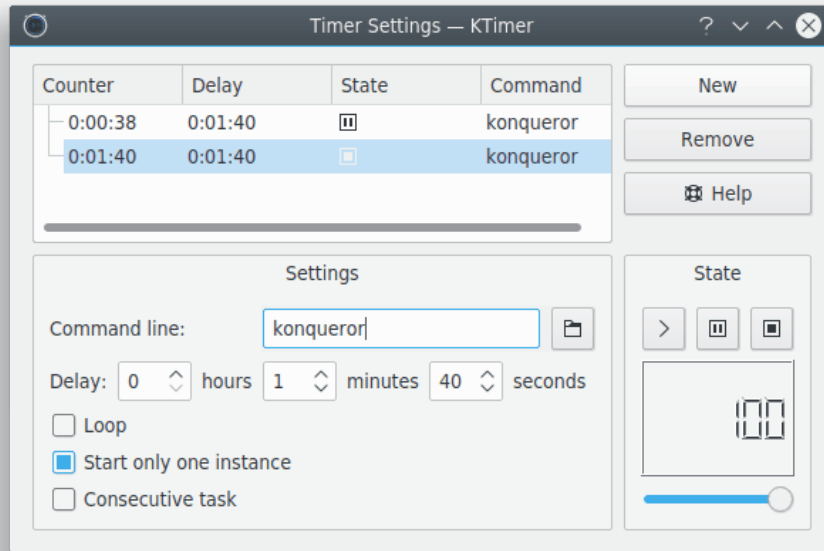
Timer Settings — KTimer

| Counter | Delay | State | Command |
|---|---|---|---|
| 0:00:38 | 0:01:40 | | konqueror |
| 0:01:40 | 0:01:40 | | konqueror |

New

Remove

Help

Settings

Command line: konqueror

Delay: 0 hours 1 minutes 40 seconds

Loop

Start only one instance

Consecutive task

State

100